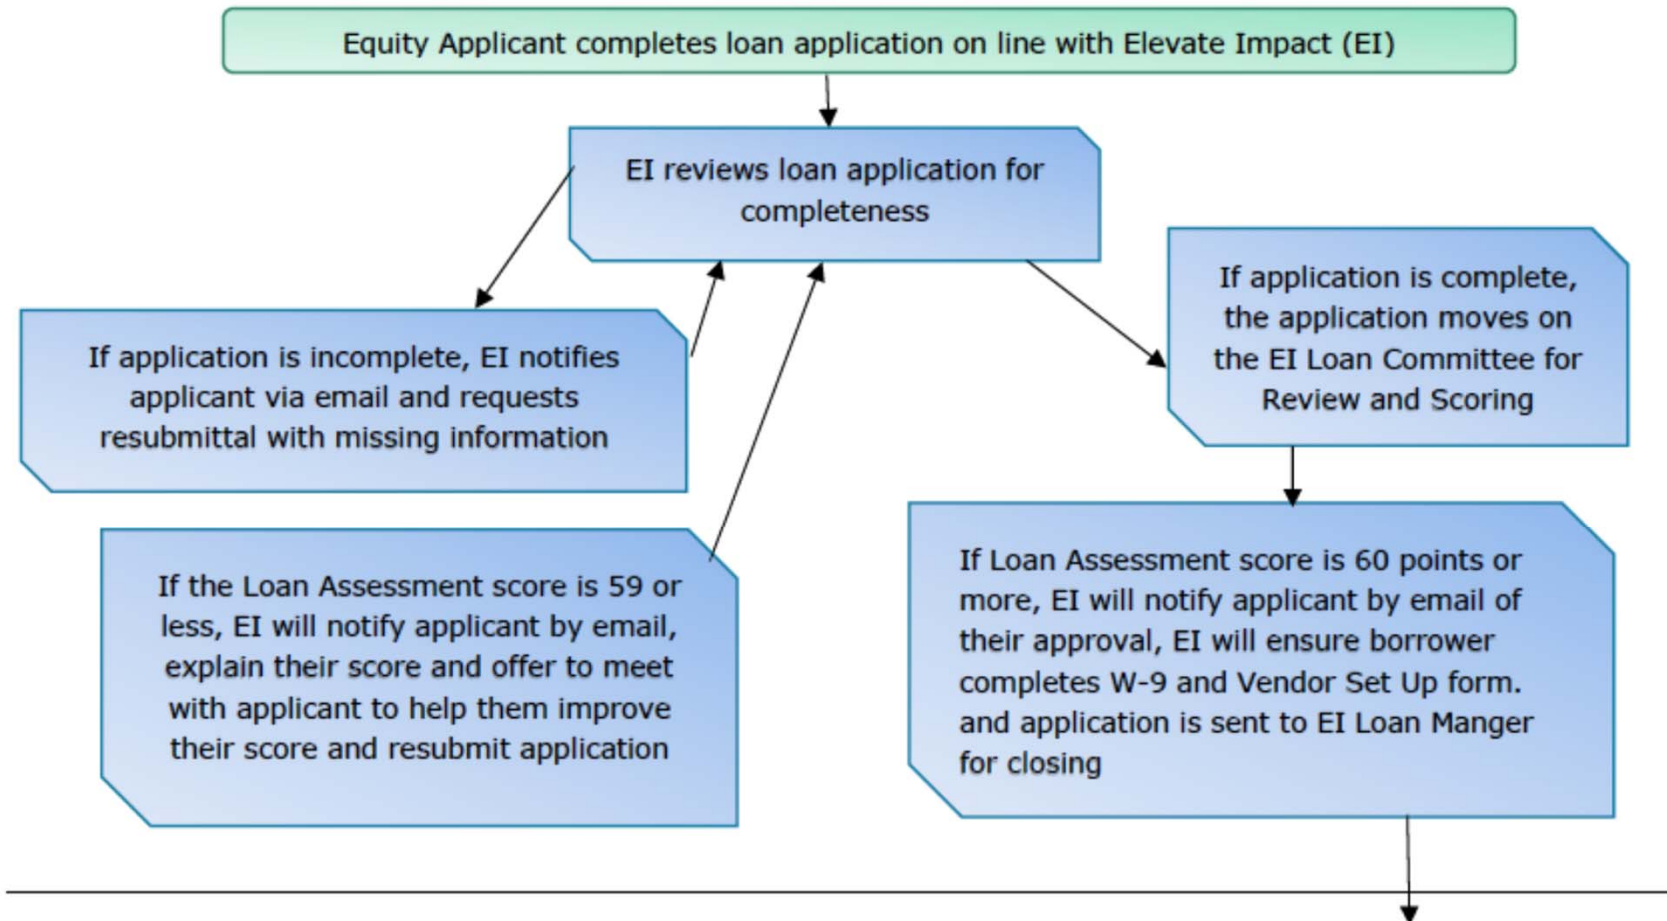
Equity Applicant completes loan application on line with Elevate Impact (EI)

EI reviews loan application for completeness

If application is incomplete, EI notifies applicant via email and requests resubmittal with missing information

If application is complete, the application moves on the EI Loan Committee for Review and Scoring

If the Loan Assessment score is 59 or less, EI will notify applicant by email, explain their score and offer to meet with applicant to help them improve their score and resubmit application

If Loan Assessment score is 60 points or more, EI will notify applicant by email of their approval, EI will ensure borrower completes W-9 and Vendor Set Up form. and application is sent to EI Loan Manger for closing